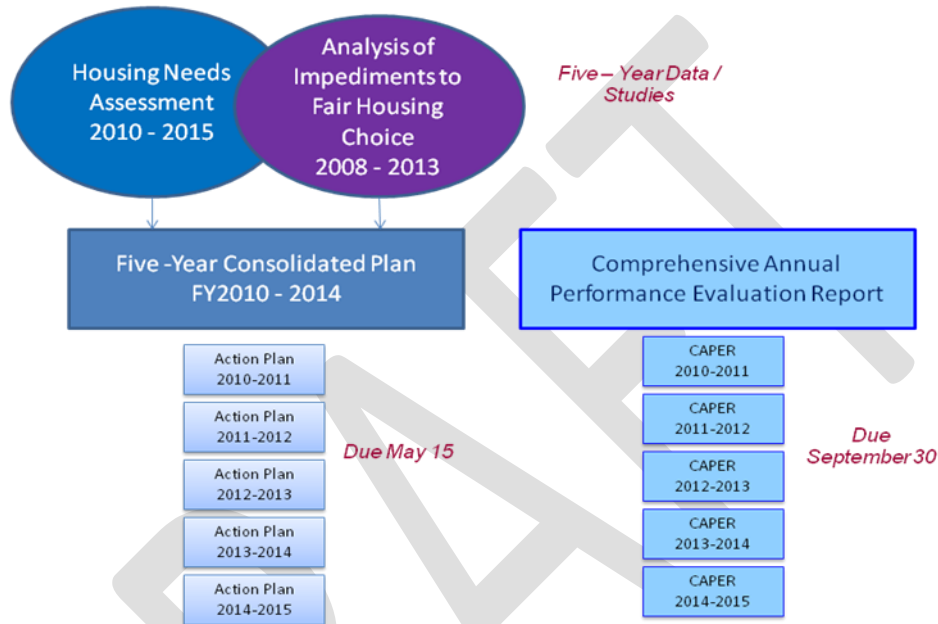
Housing Needs Assessment 2010 - 2015

Analysis of Impediments to Fair Housing Choice 2008 - 2013

Five – Year Data / Studies

Five -Year Consolidated Plan FY2010 - 2014

Comprehensive Annual Performance Evaluation Report

Action Plan 2010-2011

Action Plan 2011-2012

Action Plan 2012-2013

Action Plan 2013-2014

Action Plan 2014-2015

Due May 15

CAPER 2010-2011

CAPER 2011-2012

CAPER 2012-2013

CAPER 2013-2014

CAPER 2014-2015

Due September 30